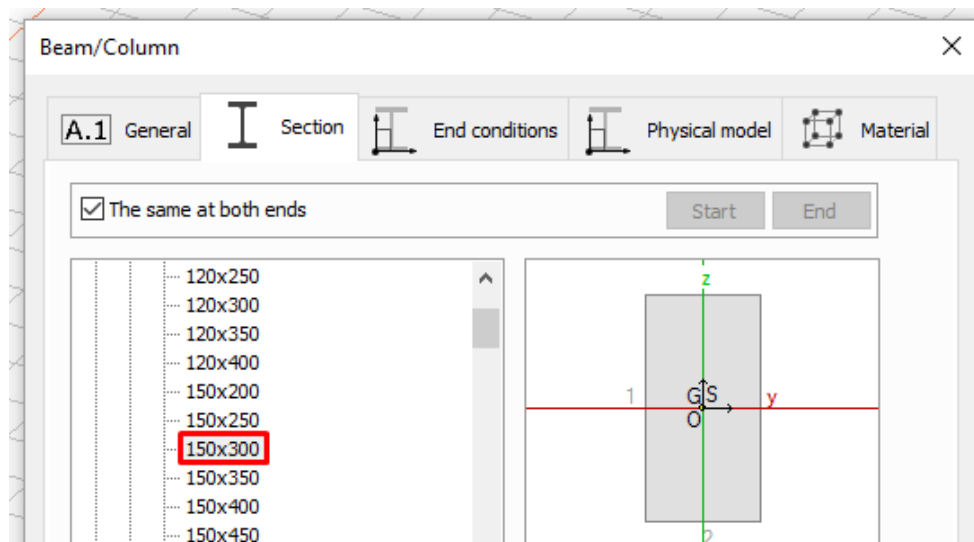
Beam/Column

×

A.1 General

Section

End conditions

Physical model

Material

The same at both ends

Start

End

120x250
120x300
120x350
120x400
150x200
150x250
150x300
150x350
150x400
150x450

z

1

G S

O

y

2